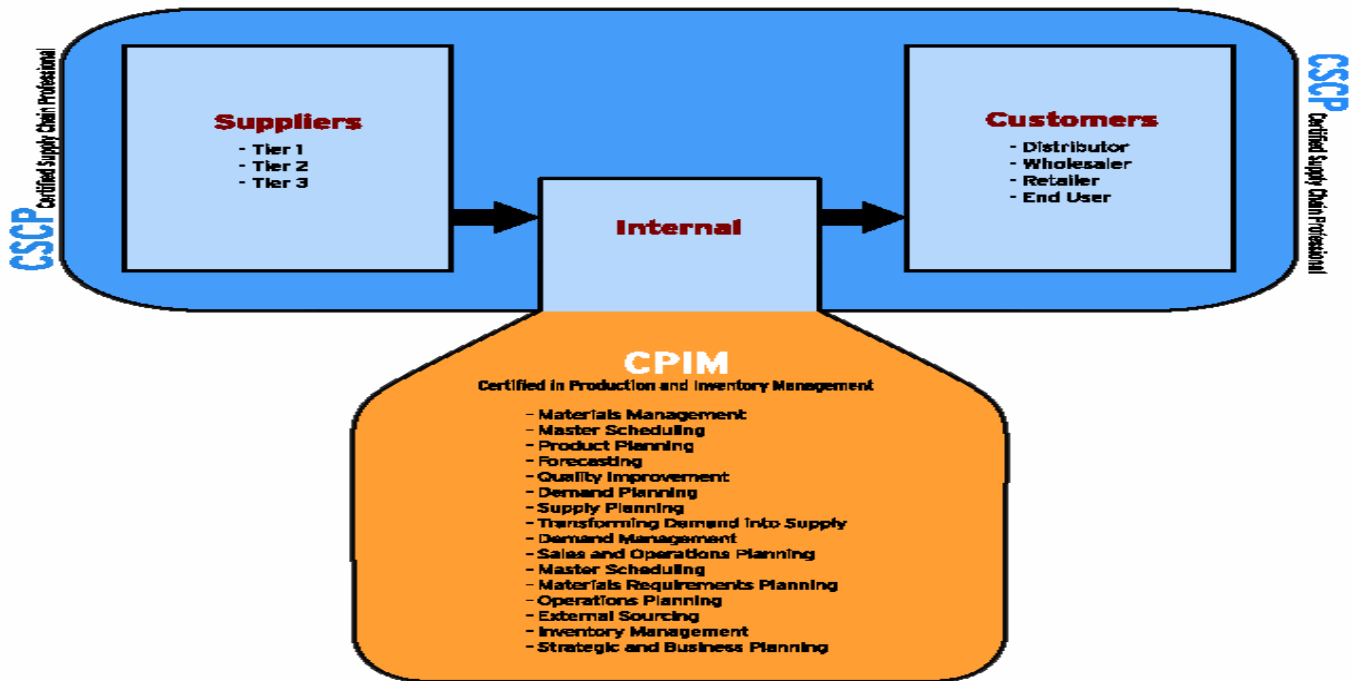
CSCP Certified Supply Chain Professional

Suppliers
- Tier 1
- Tier 2
- Tier 3

Internal

Customers
- Distributor
- Wholesaler
- Retailer
- End User

CSCP Certified Supply Chain Professional

CPIM
Certified in Production and Inventory Management

- Materials Management
- Master Scheduling
- Product Planning
- Forecasting
- Quality Improvement
- Demand Planning
- Supply Planning
- Transforming Demand into Supply
- Demand Management
- Sales and Operations Planning
- Master Scheduling
- Materials Requirements Planning
- Operations Planning
- External Sourcing
- Inventory Management
- Strategic and Business Planning